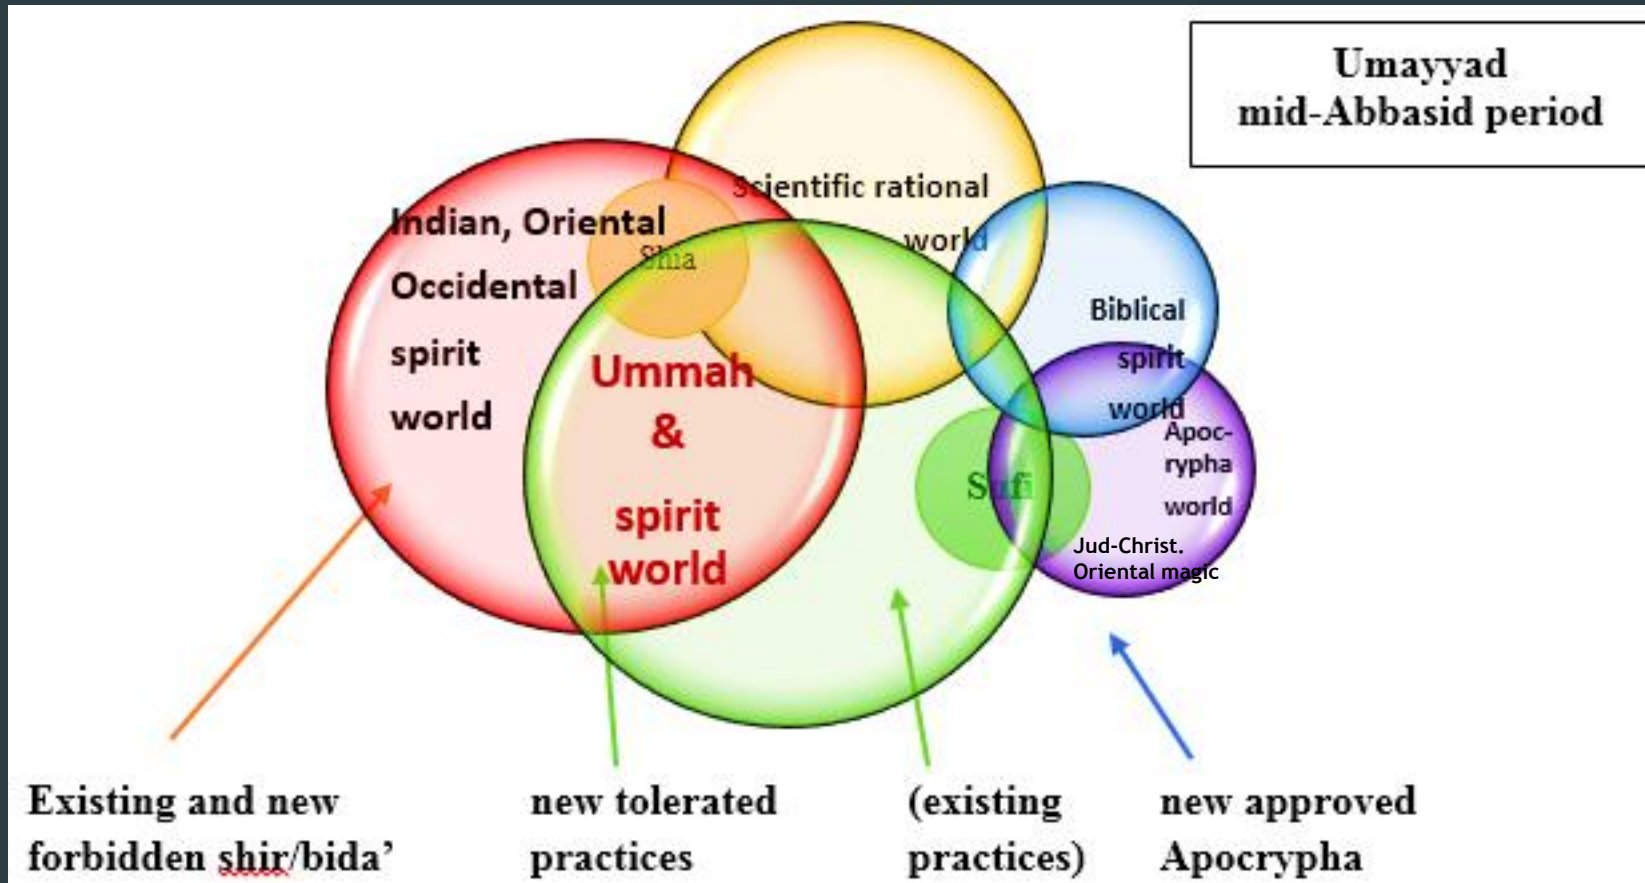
Umayyad
mid-Abbasid period

Scientific rational world

Indian, Oriental Occidental spirit world

Shia

Ummah & spirit world

Biblical spirit world

Apocrypha world

Sufi

Jud-Christ. Oriental magic

Existing and new forbidden shir/bida'

new tolerated practices

(existing practices)

new approved Apocrypha